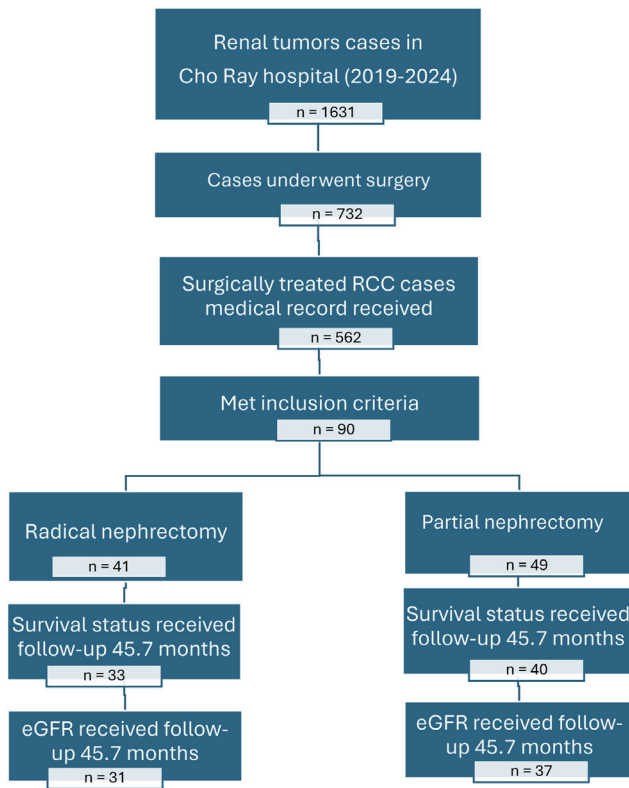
Renal tumors cases in Cho Ray hospital (2019-2024)

n = 1631

Cases underwent surgery

n = 732

Surgically treated RCC cases medical record received

n = 562

Met inclusion criteria

n = 90

Radical nephrectomy

n = 41

Survival status received follow-up 45.7 months

n = 33

eGFR received follow-up 45.7 months

n = 31

Partial nephrectomy

n = 49

Survival status received follow-up 45.7 months

n = 40

eGFR received follow-up 45.7 months

n = 37